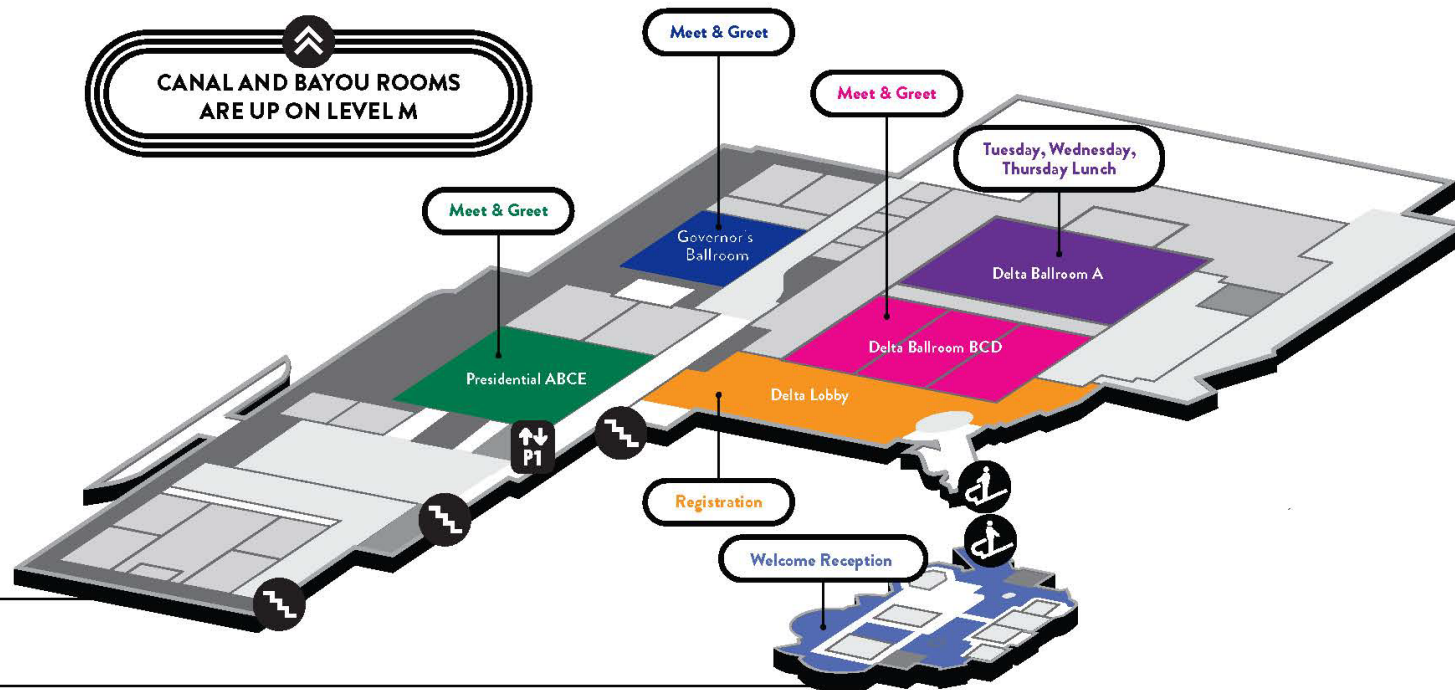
CANAL AND BAYOU ROOMS
ARE UP ON LEVEL M

Meet & Greet

Meet & Greet

Tuesday, Wednesday, Thursday Lunch

Meet & Greet

Governor's Ballroom

Delta Ballroom A

Delta Ballroom BCD

Presidential ABCE

Delta Lobby

P1

Registration

Welcome Reception